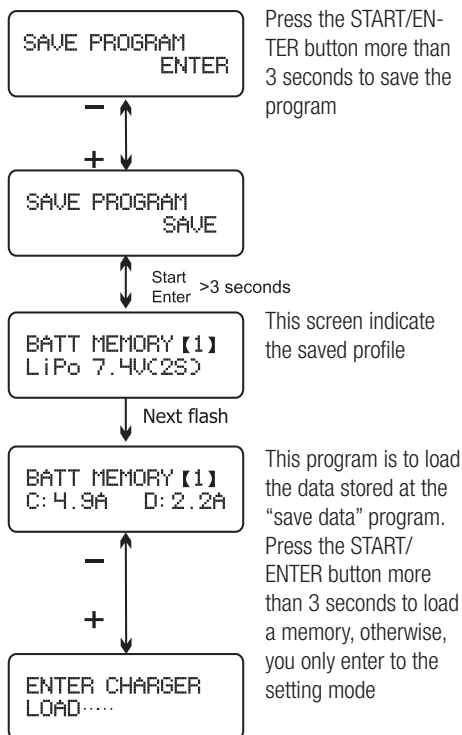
SAVE PROGRAM
ENTER

Press the START/ENTER button more than 3 seconds to save the program

−

+

SAVE PROGRAM
SAVE

Start
Enter >3 seconds

BATT MEMORY【1】
LiPo 7.4V(2S)

This screen indicate the saved profile

Next flash

BATT MEMORY【1】
C:4.9A D:2.2A

This program is to load the data stored at the "save data" program. Press the START/ENTER button more than 3 seconds to load a memory, otherwise, you only enter to the setting mode

−

+

ENTER CHARGER
LOAD·····